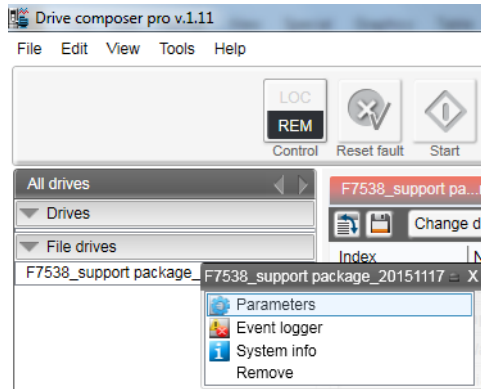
Drive composer pro v.1.11

File Edit View Tools Help

LOC
REM
Control
Reset fault
Start

All drives
Drives
File drives
F7538_support package_

F7538_support pa...
Change d
Index

F7538_support package_20151117 X
Parameters
Event logger
System info
Remove